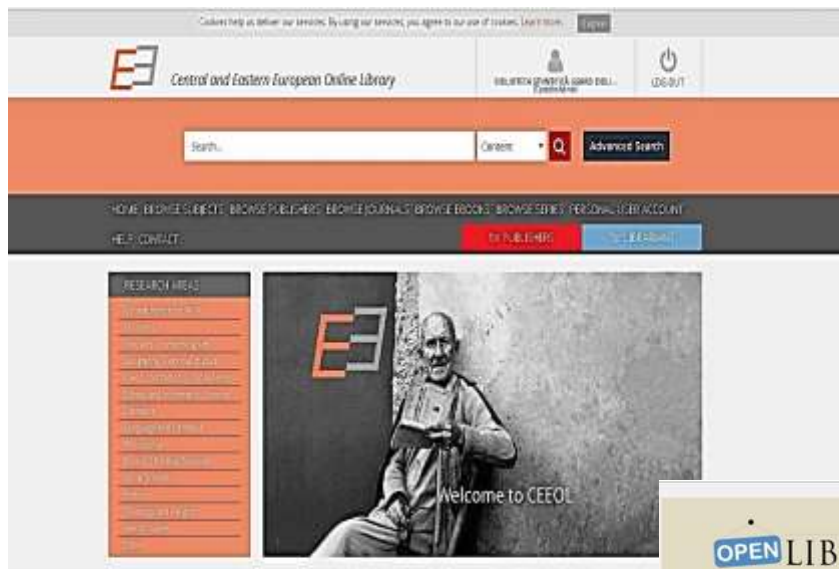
Cookies help us deliver our services. By using our services, you agree to our use of cookies. Learn more. I agree

Central and Eastern European Online Library

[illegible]

LOG OUT

Search...

Content

Advanced Search

HOME | BROWSE SUBJECTS | BROWSE PUBLISHERS | BROWSE JOURNALS | BROWSE EBOOKS | BROWSE SERIES | PERSONAL LIBRARY ACCOUNT

HELP | CONTACT

FOR PUBLISHERS

FOR LIBRARIANS

RESEARCH AREAS

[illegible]

Welcome to CEEOL

OPEN LIB